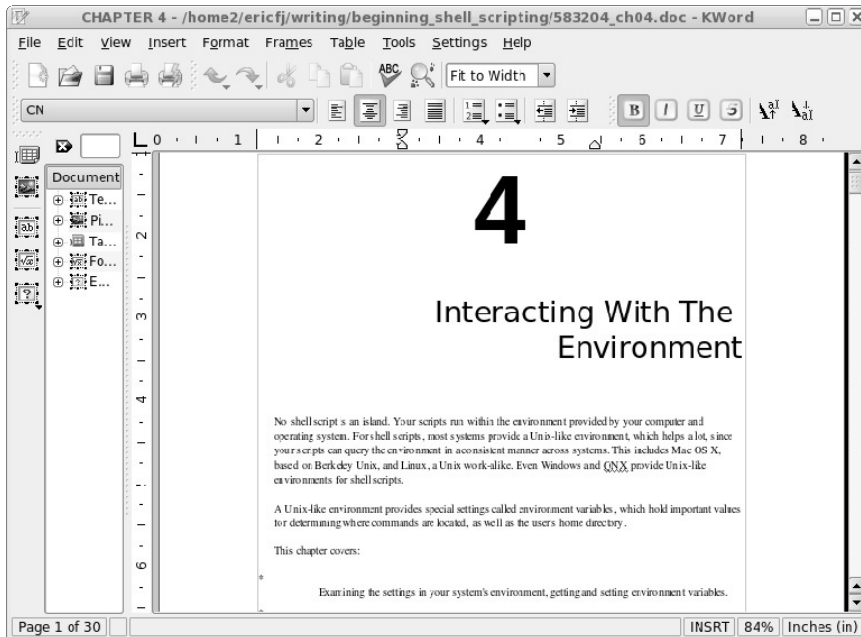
CHAPTER 4 - /home2/ericfj/writing/beginning_shell_scripting/583204_ch04.doc - KWord

File Edit View Insert Format Frames Table Tools Settings Help

Fit to Width

CN

Document
Te...
Pi...
Ta...
Fo...
E...

4

Interacting With The Environment

No shell script s an island. Your scripts run within the environment provided by your computer and operating system. For shell scripts, most systems provide a Unix-like environment, which helps a lot, since your scripts can query the environment in a consistent manner across systems. This includes Mac OS X, based on Berkeley Unix, and Linux, a Unix work-alike. Even Windows and QNX provide Unix-like environments for shell scripts.

A Unix-like environment provides special settings called environment variables, which hold important values for determining where commands are located, as well as the users home directory.

This chapter covers:

Examining the settings in your system's environment, getting and setting environment variables.

Page 1 of 30 INSRT 84% Inches (in)